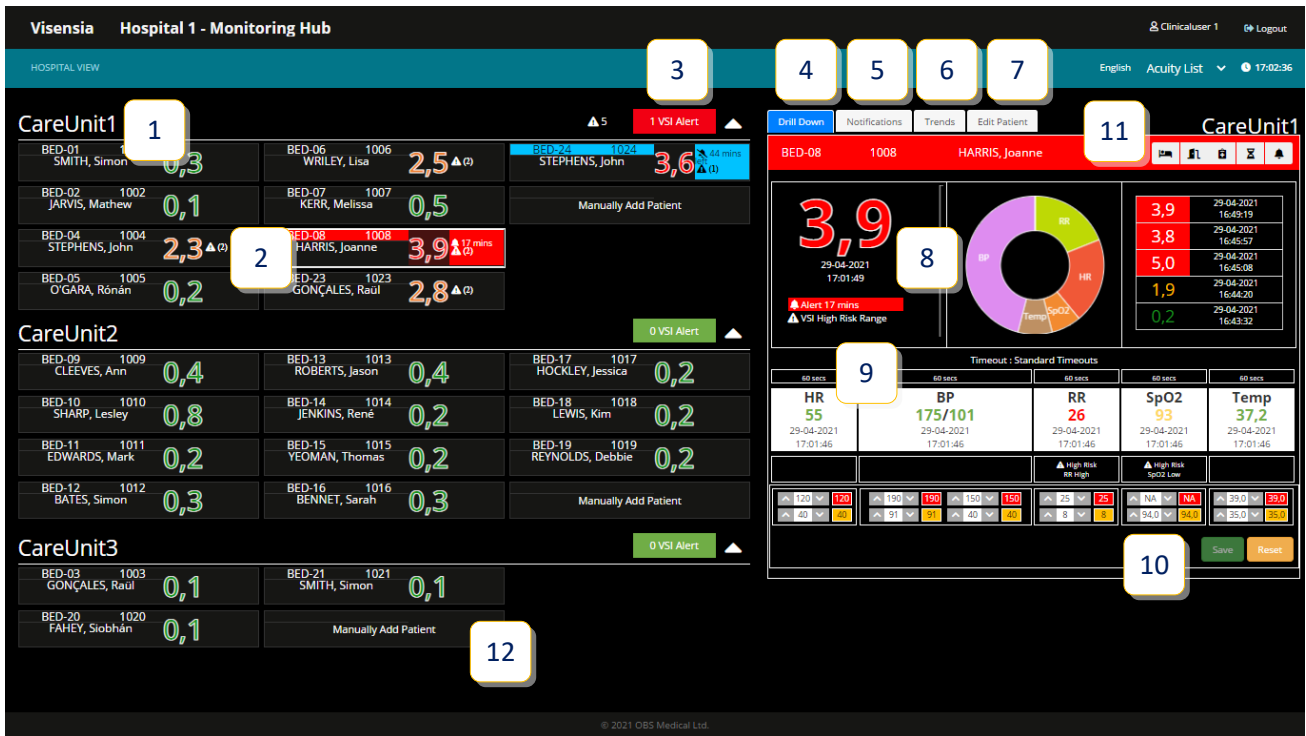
Visensia Hospital 1 - Monitoring Hub

Clinicaluser 1 Logout

HOSPITAL VIEW

English Acuity List 17:02:36

3 4 5 6 7

CareUnit1 1

5 1 VSI Alert

BED-01 SMITH, Simon 0,3

BED-06 1006 WRILEY, Lisa 2,5 (2)

BED-24 1024 STEPHENS, John 3,6 44 mins (1)

BED-02 1002 JARVIS, Mathew 0,1

BED-07 1007 KERR, Melissa 0,5

Manually Add Patient

BED-04 1004 STEPHENS, John 2,3 (2)

2

BED-08 1008 HARRIS, Joanne 3,9 17 mins (2)

BED-05 1005 O'GARA, Rónán 0,2

BED-23 1023 GONÇALES, Raül 2,8 (2)

CareUnit2

0 VSI Alert

BED-09 1009 CLEEVES, Ann 0,4

BED-13 1013 ROBERTS, Jason 0,4

BED-17 1017 HOCKLEY, Jessica 0,2

BED-10 1010 SHARP, Lesley 0,8

BED-14 1014 JENKINS, René 0,2

BED-18 1018 LEWIS, Kim 0,2

BED-11 1011 EDWARDS, Mark 0,2

BED-15 1015 YEOMAN, Thomas 0,2

BED-19 1019 REYNOLDS, Debbie 0,2

BED-12 1012 BATES, Simon 0,3

BED-16 1016 BENNET, Sarah 0,3

Manually Add Patient

CareUnit3

0 VSI Alert

BED-03 1003 GONÇALES, Raül 0,1

BED-21 1021 SMITH, Simon 0,1

BED-20 1020 FAHEY, Siobhán 0,1

Manually Add Patient

12

Drill Down Notifications Trends Edit Patient

11

CareUnit1

BED-08 1008 HARRIS, Joanne

3,9
29-04-2021
17:01:49

8

Alert 17 mins
VSI High Risk Range

RR
BP
HR
SpO2
Temp

| | |
|---|---|
| 3,9 | 29-04-2021 16:49:19 |
| 3,8 | 29-04-2021 16:45:57 |
| 5,0 | 29-04-2021 16:45:08 |
| 1,9 | 29-04-2021 16:44:20 |
| 0,2 | 29-04-2021 16:43:32 |

9

Timeout : Standard Timeouts

| 60 secs | 60 secs | 60 secs | 60 secs | 60 secs |
|---|---|---|---|---|
| HR 55 29-04-2021 17:01:46 | BP 175/101 29-04-2021 17:01:46 | RR 26 29-04-2021 17:01:46 | SpO2 93 29-04-2021 17:01:46 | Temp 37,2 29-04-2021 17:01:46 |
| | | High Risk RR High | High Risk SpO2 Low | |
| 120 120 / 40 40 | 190 190 / 91 91 / 150 150 / 40 40 | 25 25 / 8 8 | NA NA / 94,0 94,0 | 39,0 39,0 / 35,0 35,0 |

Save Reset

10

© 2021 OBS Medical Ltd.